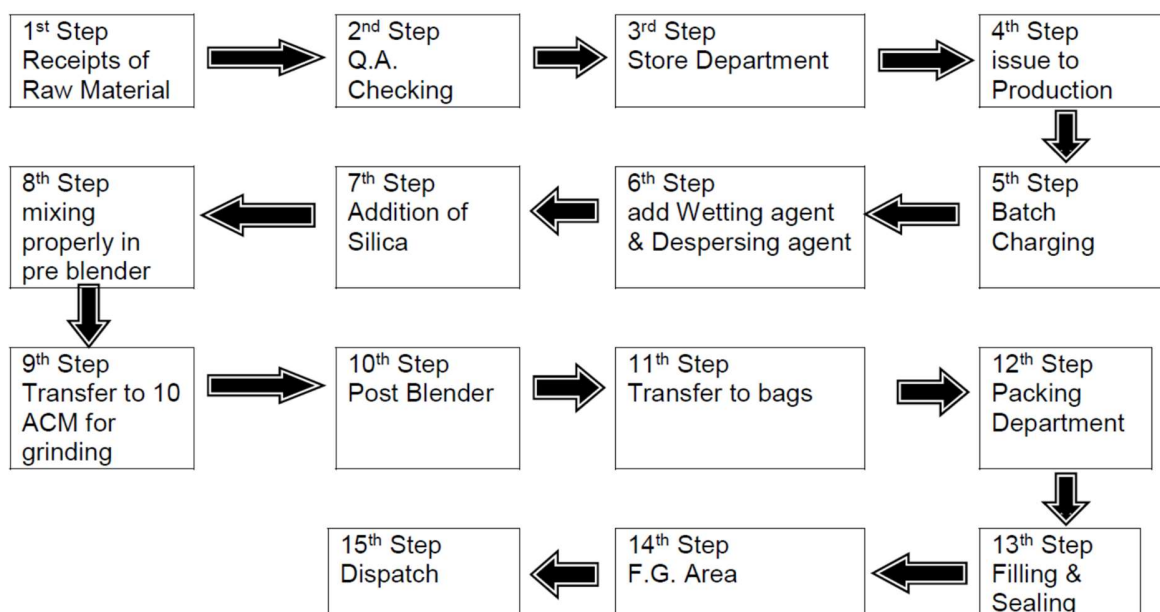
1$^{st}$ Step
Receipts of Raw Material

2$^{nd}$ Step
Q.A. Checking

3$^{rd}$ Step
Store Department

4$^{th}$ Step
issue to Production

5$^{th}$ Step
Batch Charging

6$^{th}$ Step
add Wetting agent & Despersing agent

7$^{th}$ Step
Addition of Silica

8$^{th}$ Step
mixing properly in pre blender

9$^{th}$ Step
Transfer to 10 ACM for grinding

10$^{th}$ Step
Post Blender

11$^{th}$ Step
Transfer to bags

12$^{th}$ Step
Packing Department

13$^{th}$ Step
Filling & Sealing

14$^{th}$ Step
F.G. Area

15$^{th}$ Step
Dispatch